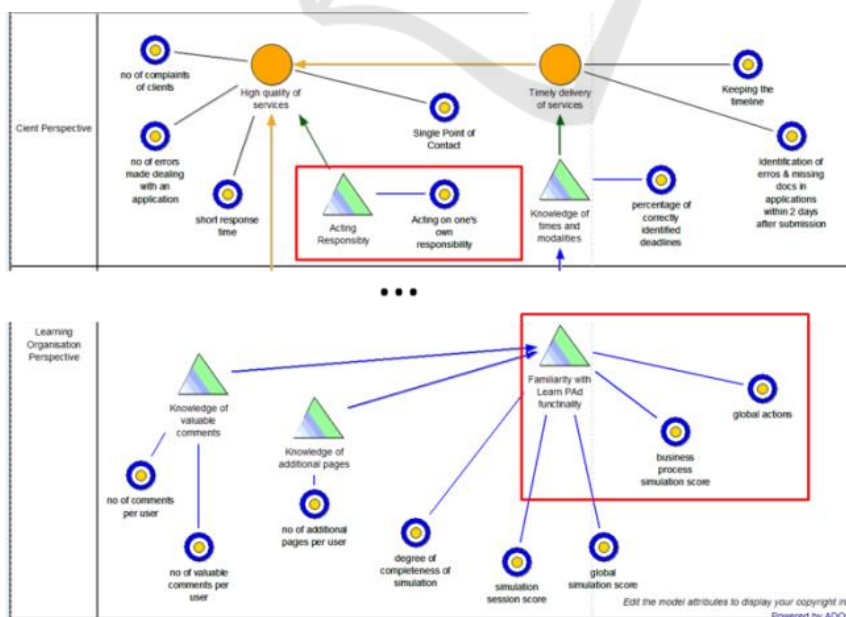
Cient Perspective

no of complaints of clients

High quality of services

Timely delivery of services

Keeping the timeline

no of errors made dealing with an application

Single Point of Contact

Identification of erros & missing docs in applications within 2 days after submission

short response time

Acting Responsibly

Acting on one's own responsibility

Knowledge of times and modalities

percentage of correctly identified deadlines

• • •

Learning Organisation Perspective

Knowledge of valuable comments

Familiarity with Learn PAd functinality

global actions

Knowledge of additional pages

business process simulation score

no of comments per user

no of additional pages per user

degree of completeness of simulation

no of valuable comments per user

simulation session score

global simulation score

Edit the model attributes to display your copyright in

Powered by ADO